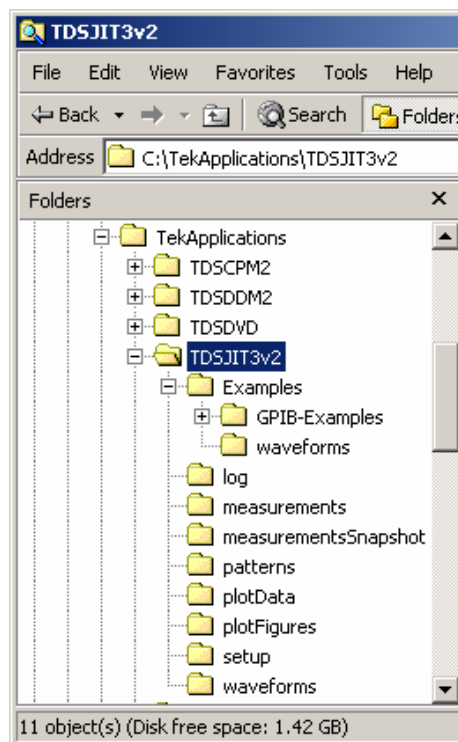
TDSJIT3v2

File Edit View Favorites Tools Help

Back Search Folders

Address C:\TekApplications\TDSJIT3v2

Folders ×

TekApplications
TDSCPM2
TDSDDM2
TDSDVD
TDSJIT3v2
Examples
GPIB-Examples
waveforms
log
measurements
measurementsSnapshot
patterns
plotData
plotFigures
setup
waveforms

11 object(s) (Disk free space: 1.42 GB)